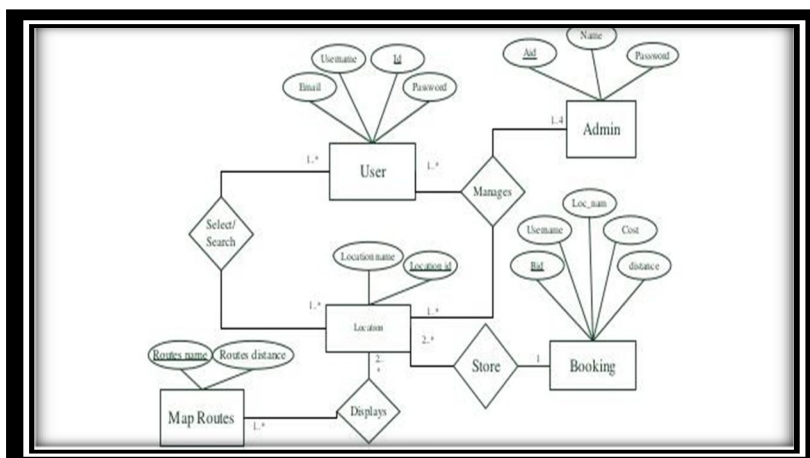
Username
Id
Email
Passwod
Aid
Name
Password
Admin
1..4
User
1..*
1..*
Manages
Select/ Search
Loc_nam
Username
Cost
Bid
distance
Location name
Location id
1..*
1..*
Locaton
2..*
Booking
Store
1
Routes name
Routes distance
2..*
Map Routes
1..*
Displays